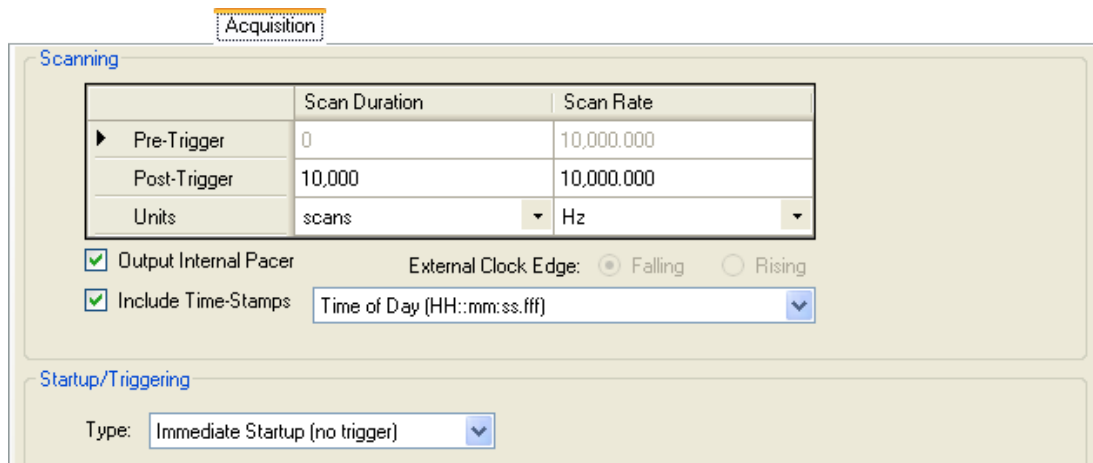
Acquisition

Scanning

| | Scan Duration | Scan Rate |
|---|---|---|
| Pre-Trigger | 0 | 10,000.000 |
| Post-Trigger | 10,000 | 10,000.000 |
| Units | scans | Hz |

Output Internal Pacer

External Clock Edge: Falling Rising

Include Time-Stamps Time of Day (HH::mm:ss.fff)

Startup/Triggering

Type: Immediate Startup (no trigger)